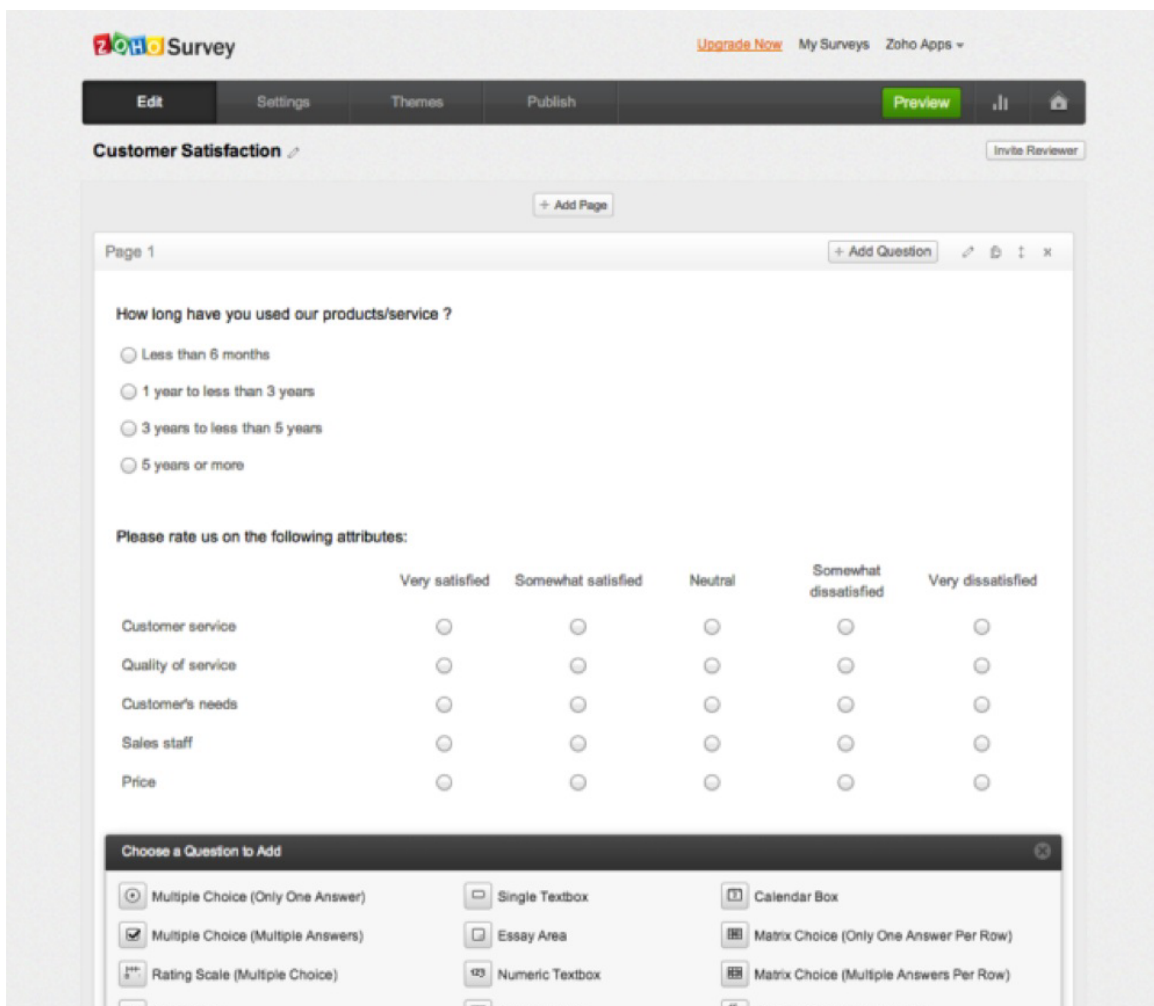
ZOHO Survey

Upgrade Now My Surveys Zoho Apps

Edit Settings Themes Publish Preview

Customer Satisfaction

Invite Reviewer

+ Add Page

Page 1

+ Add Question

How long have you used our products/service ?

Less than 6 months

1 year to less than 3 years

3 years to less than 5 years

5 years or more

Please rate us on the following attributes:

| | Very satisfied | Somewhat satisfied | Neutral | Somewhat dissatisfied | Very dissatisfied |
|---|---|---|---|---|---|
| Customer service | | | | | |
| Quality of service | | | | | |
| Customer's needs | | | | | |
| Sales staff | | | | | |
| Price | | | | | |

Choose a Question to Add

Multiple Choice (Only One Answer)

Single Textbox

Calendar Box

Multiple Choice (Multiple Answers)

Essay Area

Matrix Choice (Only One Answer Per Row)

Rating Scale (Multiple Choice)

Numeric Textbox

Matrix Choice (Multiple Answers Per Row)